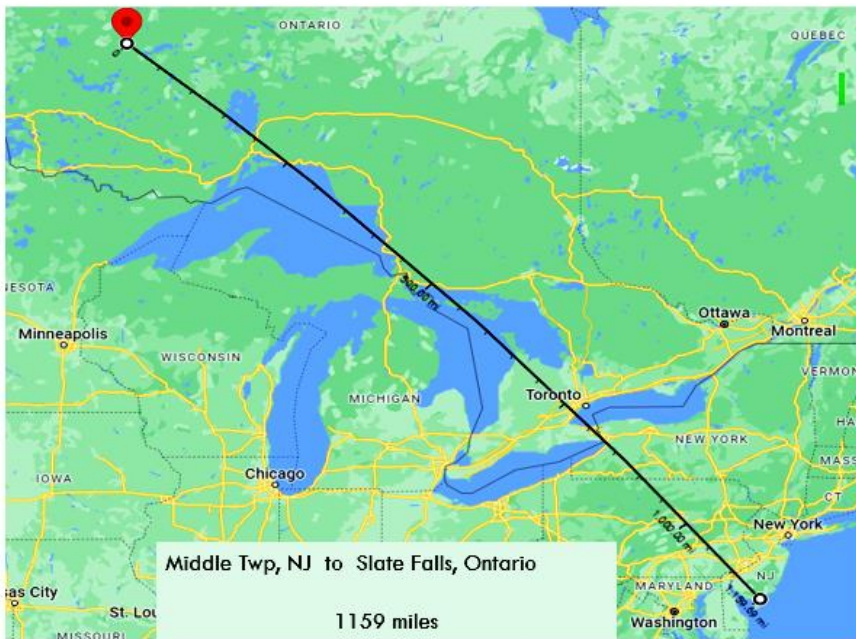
ONTARIO
QUEBEC
500.00 mi
ESOTA
Minneapolis
Ottawa
Montreal
WISCONSIN
VERMON
MICHIGAN
Toronto
NEW YORK
HA
MASS
IOWA
Chicago
CT
1,000.00 mi
New York
NJ
MARYLAND
1,159.59 mi
sas City
St. Lou
Washington
MISSOURI

Middle Twp, NJ to Slate Falls, Ontario

1159 miles